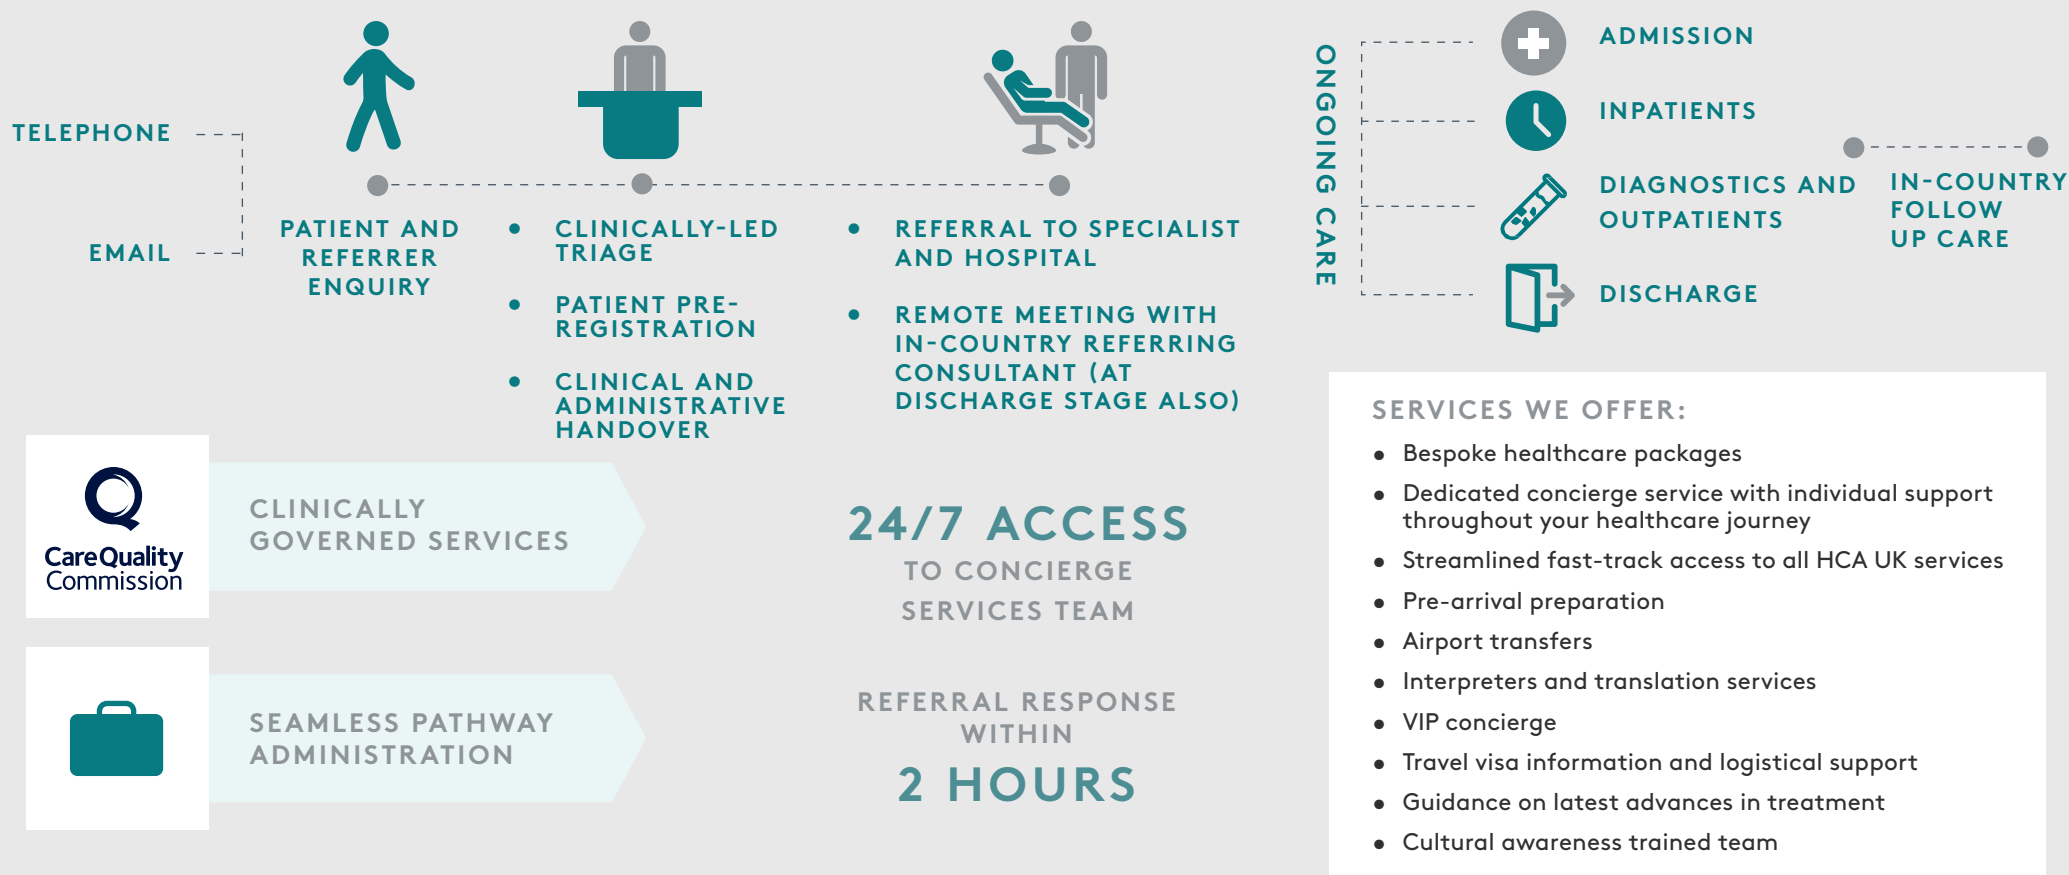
TELEPHONE

EMAIL

PATIENT AND REFERRER ENQUIRY

- CLINICALLY-LED TRIAGE
- PATIENT PRE-REGISTRATION
- CLINICAL AND ADMINISTRATIVE HANDOVER

- REFERRAL TO SPECIALIST AND HOSPITAL
- REMOTE MEETING WITH IN-COUNTRY REFERRING CONSULTANT (AT DISCHARGE STAGE ALSO)

ONGOING CARE

ADMISSION

INPATIENTS

DIAGNOSTICS AND OUTPATIENTS

DISCHARGE

IN-COUNTRY FOLLOW UP CARE

Care Quality Commission

CLINICALLY GOVERNED SERVICES

SEAMLESS PATHWAY ADMINISTRATION

24/7 ACCESS
TO CONCIERGE SERVICES TEAM

REFERRAL RESPONSE WITHIN
2 HOURS

SERVICES WE OFFER:
- Bespoke healthcare packages
- Dedicated concierge service with individual support throughout your healthcare journey
- Streamlined fast-track access to all HCA UK services
- Pre-arrival preparation
- Airport transfers
- Interpreters and translation services
- VIP concierge
- Travel visa information and logistical support
- Guidance on latest advances in treatment
- Cultural awareness trained team